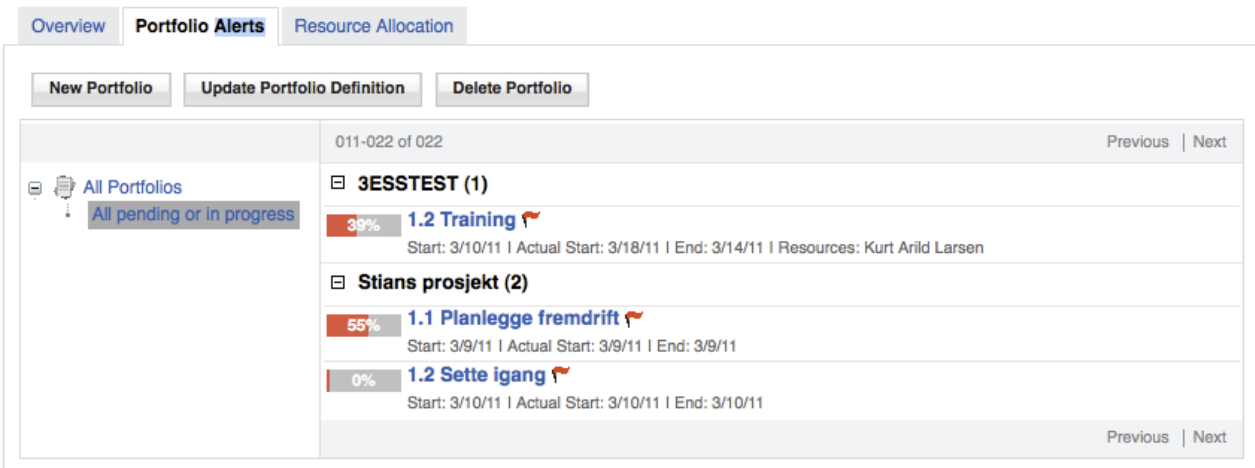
Overview | Portfolio Alerts | Resource Allocation

New Portfolio | Update Portfolio Definition | Delete Portfolio

011-022 of 022

Previous | Next

All Portfolios

All pending or in progress

3ESSTEST (1)

39%

1.2 Training

Start: 3/10/11 | Actual Start: 3/18/11 | End: 3/14/11 | Resources: Kurt Arild Larsen

Stians prosjekt (2)

55%

1.1 Planlegge fremdrift

Start: 3/9/11 | Actual Start: 3/9/11 | End: 3/9/11

0%

1.2 Sette igang

Start: 3/10/11 | Actual Start: 3/10/11 | End: 3/10/11

Previous | Next